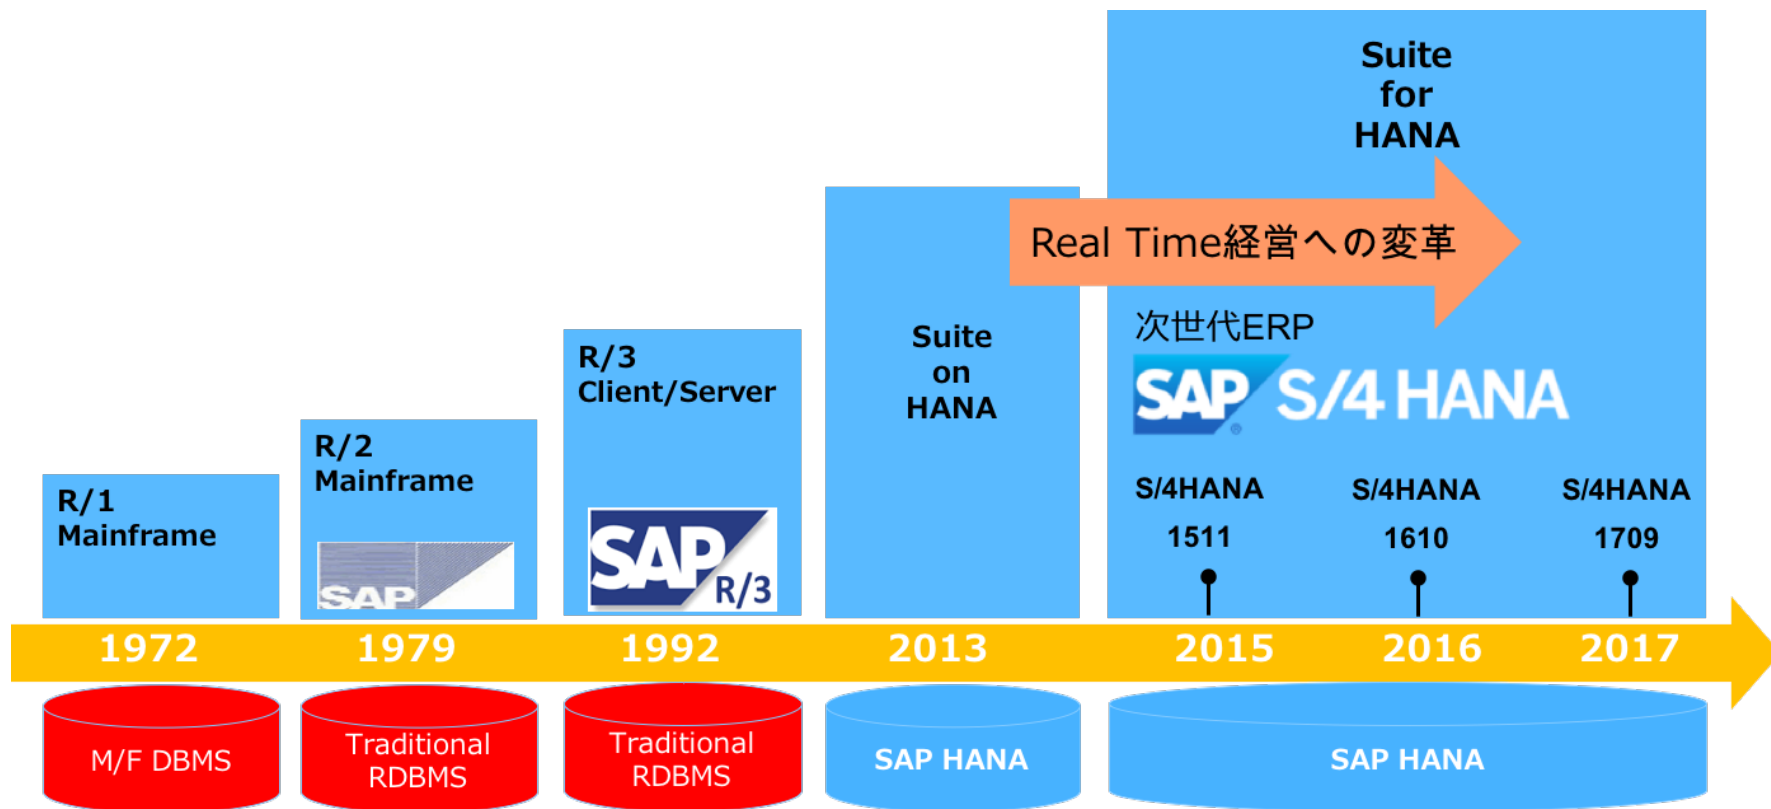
Suite for HANA

Real Time経営への変革

R/1 Mainframe

R/2 Mainframe

SAP

R/3 Client/Server

SAP R/3

Suite on HANA

次世代ERP

SAP S/4 HANA

S/4HANA 1511

S/4HANA 1610

S/4HANA 1709

1972

1979

1992

2013

2015

2016

2017

M/F DBMS

Traditional RDBMS

Traditional RDBMS

SAP HANA

SAP HANA